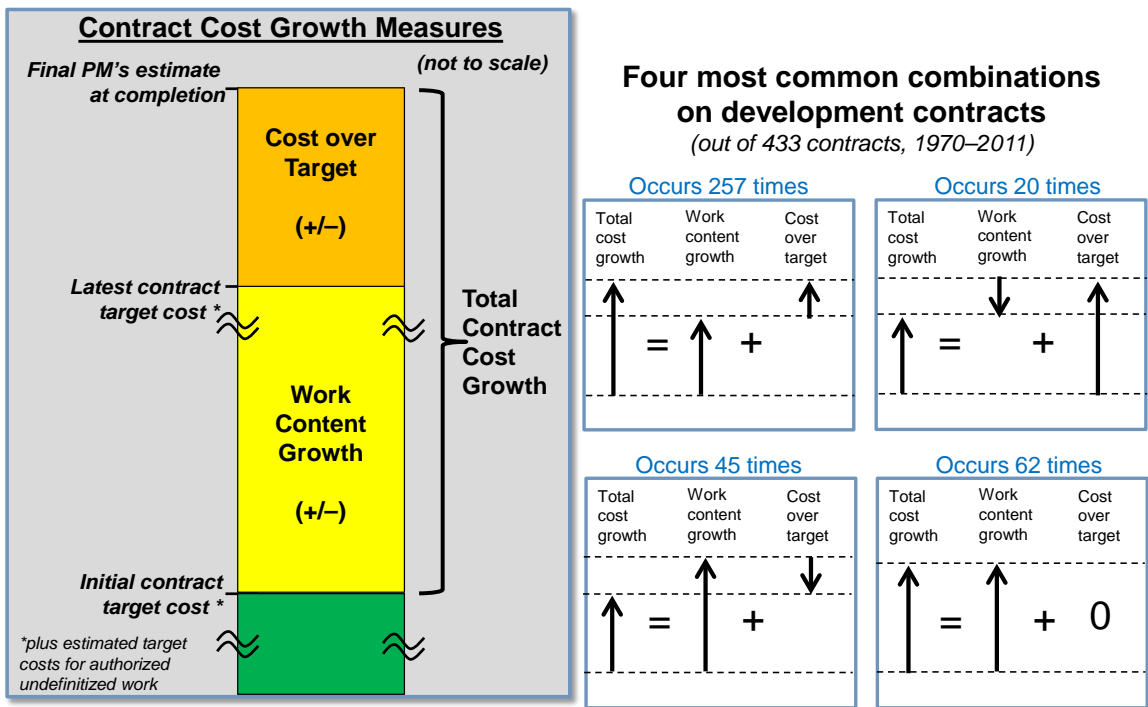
Contract Cost Growth Measures

(not to scale)

Final PM's estimate at completion

Cost over Target

(+/–)

Latest contract target cost *

Work Content Growth

(+/–)

Total Contract Cost Growth

Initial contract target cost *

*plus estimated target costs for authorized undefinitized work

Four most common combinations on development contracts

(out of 433 contracts, 1970–2011)

Occurs 257 times

Total cost growth

Work content growth

Cost over target

= +

Occurs 20 times

Total cost growth

Work content growth

Cost over target

= +

Occurs 45 times

Total cost growth

Work content growth

Cost over target

= +

Occurs 62 times

Total cost growth

Work content growth

Cost over target

= + 0